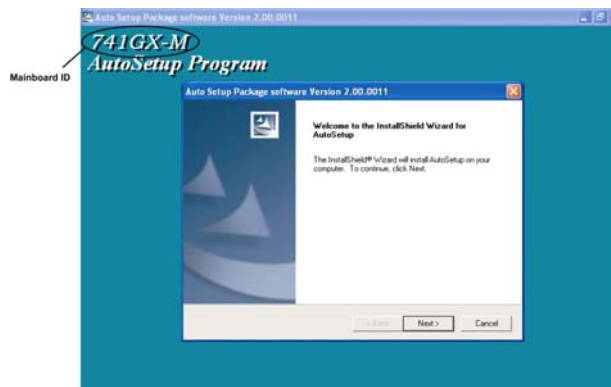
Auto Setup Package software Version 2.00.0011

741GX-M
AutoSetup Program

Mainboard ID

Auto Setup Package software Version 2.00.0011

Welcome to the InstallShield Wizard for AutoSetup

The InstallShield® Wizard will install AutoSetup on your computer. To continue, click Next.

< Back
Next >
Cancel